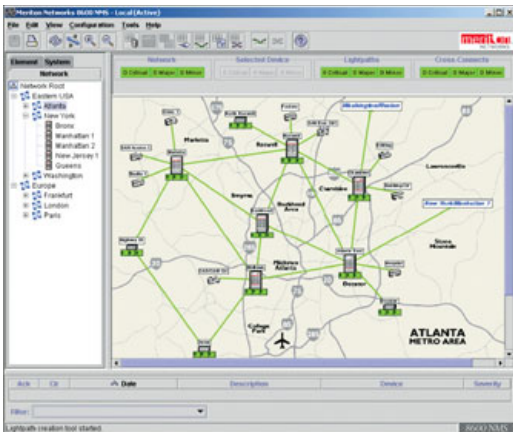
Meriton Networks 8600 NMS - Local (Active)

File Edit View Configuration Tools Help

meriton NETWORKS

Element System

Network

Network Root
Eastern USA
Atlanta
New York
Bronx
Manhattan 1
Manhattan 2
New Jersey 1
Queens
Washington
Europe
Frankfurt
London
Paris

Network
0 Critical 0 Major 0 Minor

Selected Device
0 Critical 0 Major 0 Minor

Lightpaths
0 Critical 0 Major 0 Minor

Cross-Connects
0 Critical 0 Major 0 Minor

Marietta

Roswell

Smyrna

Buckhead Area

Chamblee

Lawrenceville

Decatur

Stone Mountain

College Park

ATLANTA
METRO AREA

Ack Clr Date Description Device Severity

Filter:

Lightpaths creation tool started.

8600 NMS